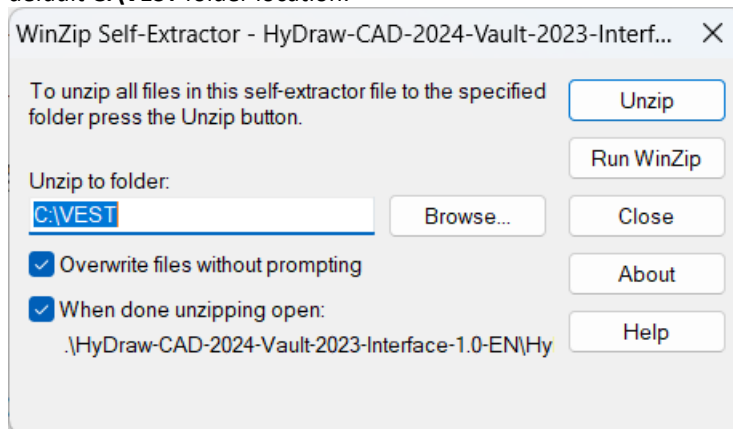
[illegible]

WinZip Self-Extractor - HyDraw-CAD-2024-Vault-2023-Interf...

×

To unzip all files in this self-extractor file to the specified folder press the Unzip button.

Unzip

Run WinZip

Unzip to folder:

C:\VEST

Browse...

Close

Overwrite files without prompting

About

When done unzipping open:

.\HyDraw-CAD-2024-Vault-2023-Interface-1.0-EN\Hy

Help